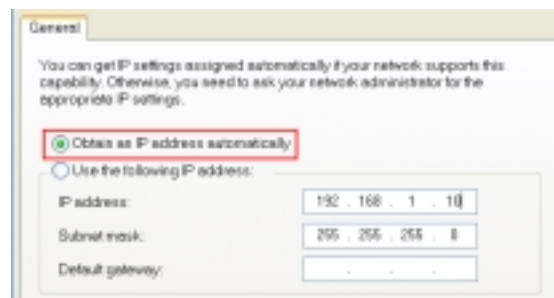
General

You can get IP settings assigned automatically if your network supports this capability. Otherwise, you need to ask your network administrator for the appropriate IP settings.

Obtain an IP address automatically

Use the following IP address:

IP address: 192 . 168 . 1 . 10

Subnet mask: 255 . 255 . 255 . 0

Default gateway: . . .